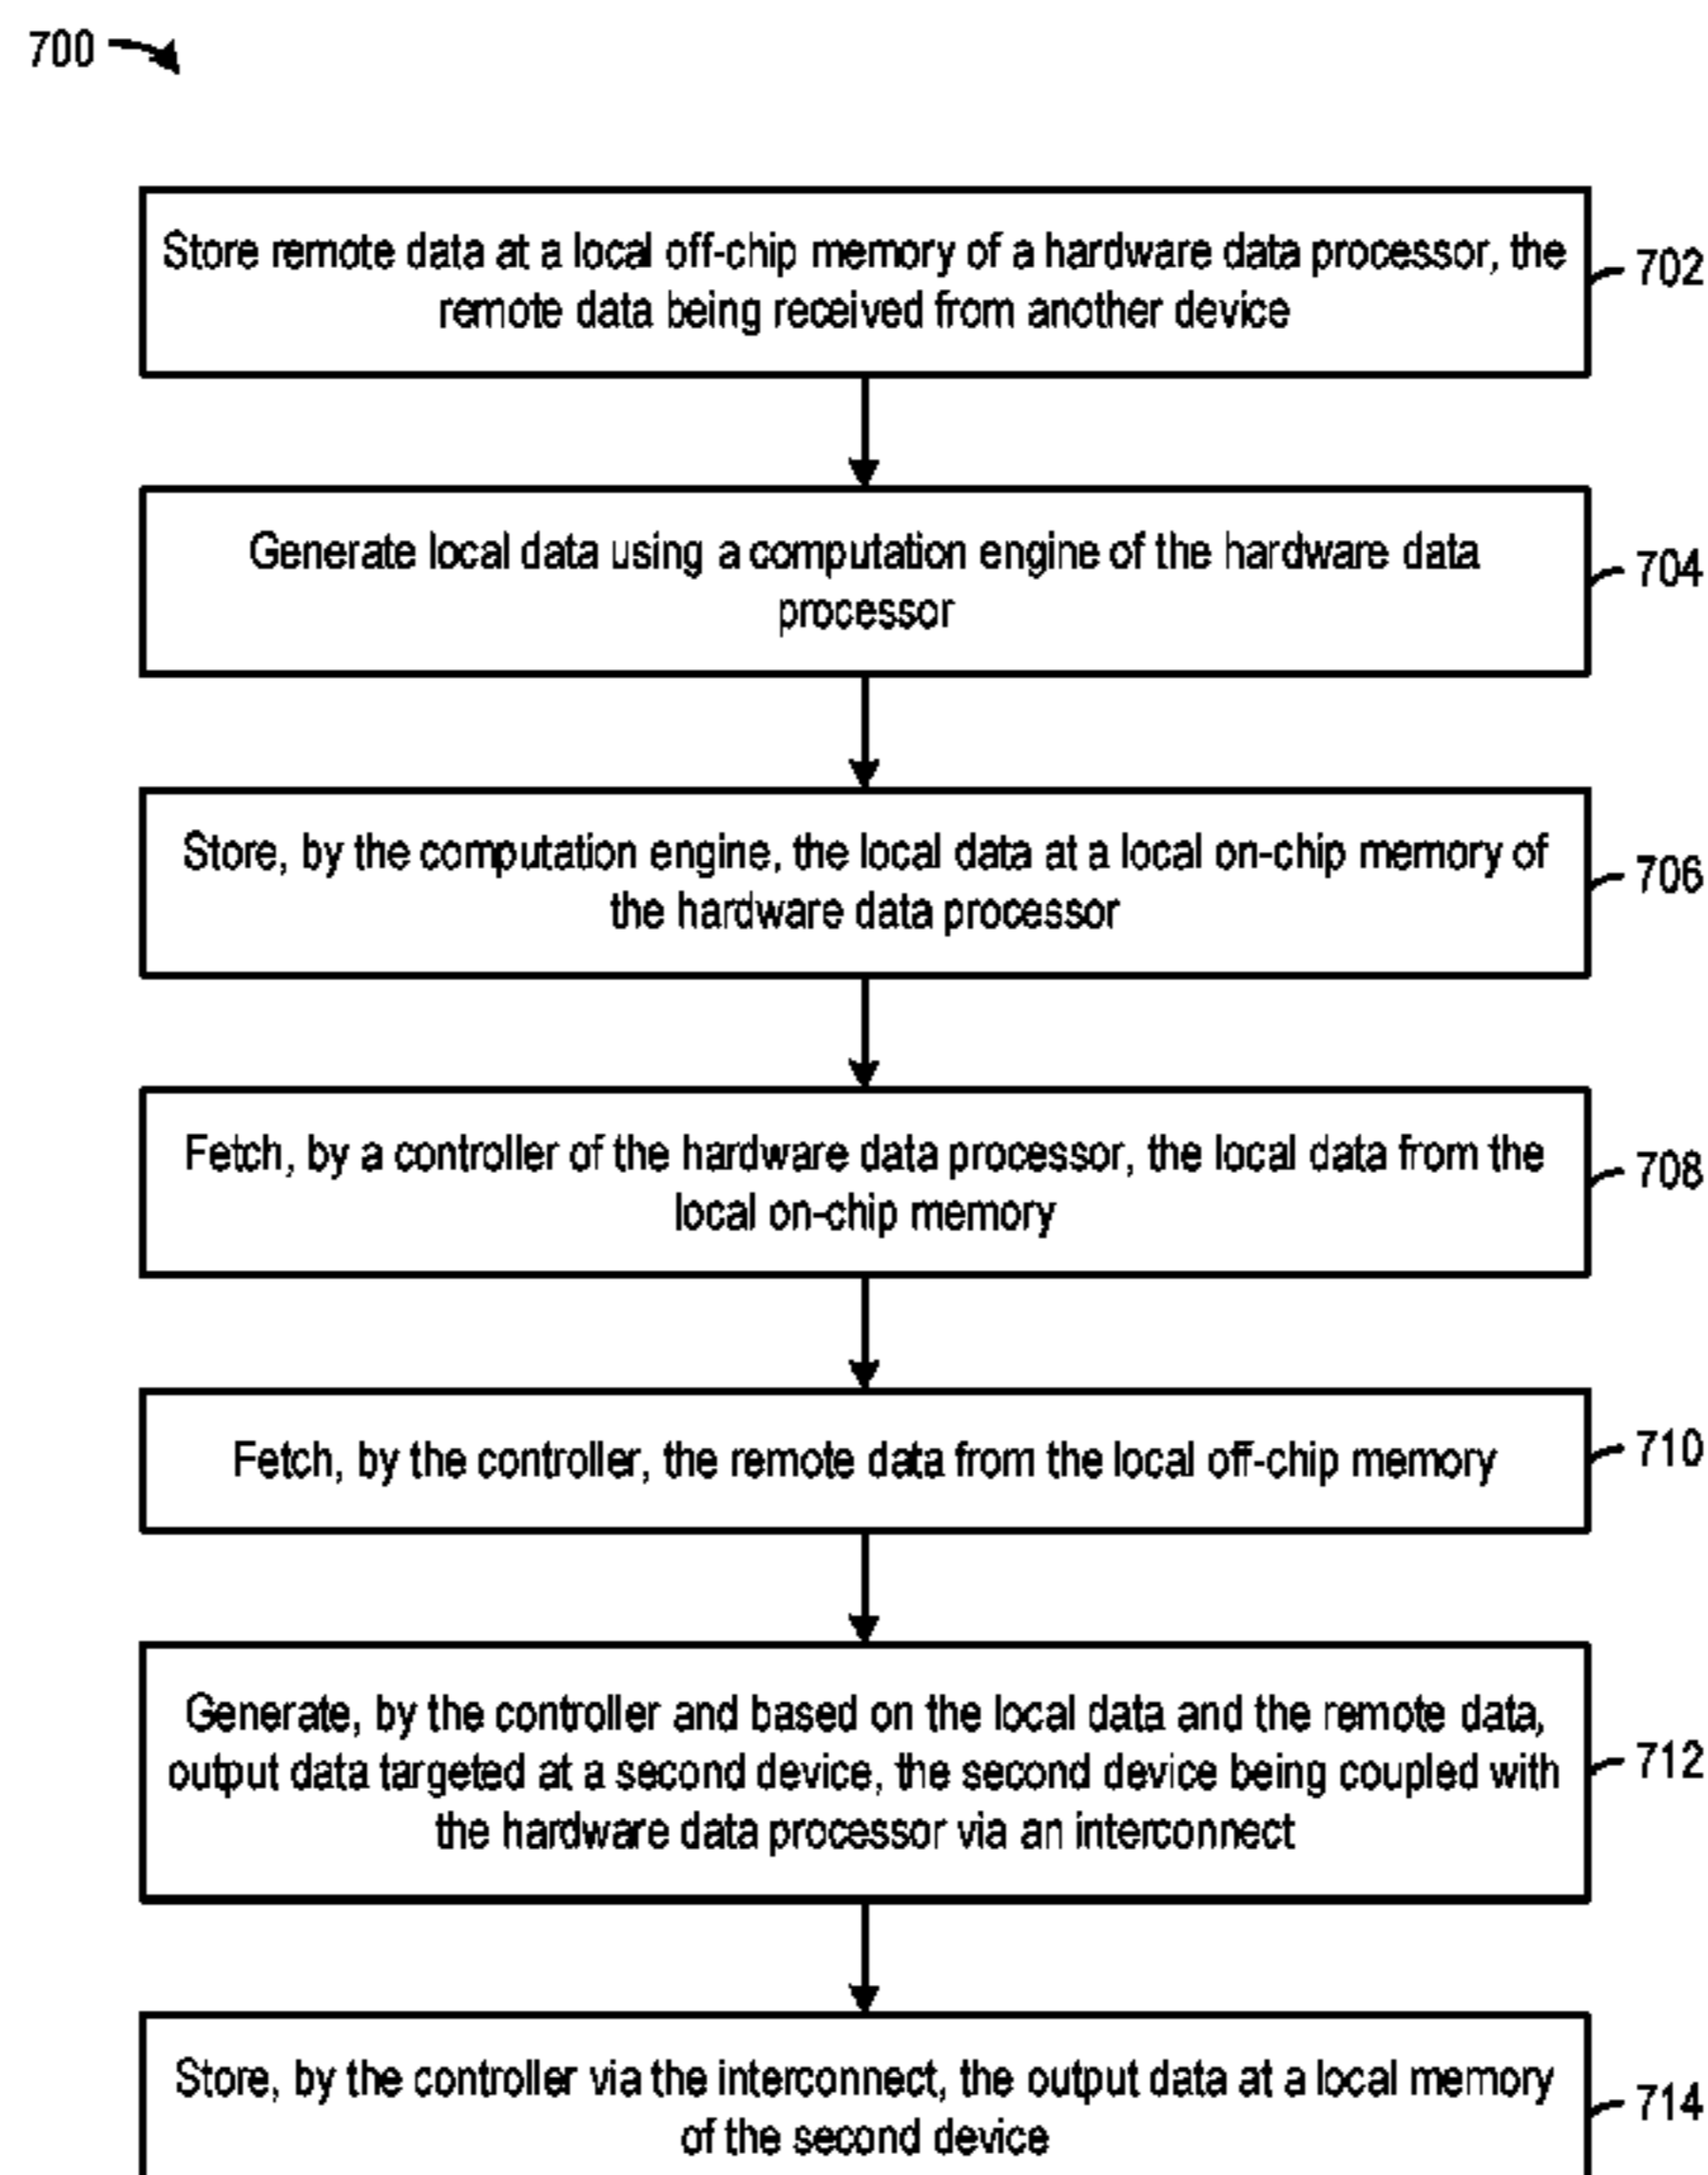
700

Store remote data at a local off-chip memory of a hardware data processor, the remote data being received from another device

702

Generate local data using a computation engine of the hardware data processor

704

Store, by the computation engine, the local data at a local on-chip memory of the hardware data processor

706

Fetch, by a controller of the hardware data processor, the local data from the local on-chip memory

708

Fetch, by the controller, the remote data from the local off-chip memory

710

Generate, by the controller and based on the local data and the remote data, output data targeted at a second device, the second device being coupled with the hardware data processor via an interconnect

712

Store, by the controller via the interconnect, the output data at a local memory of the second device

714